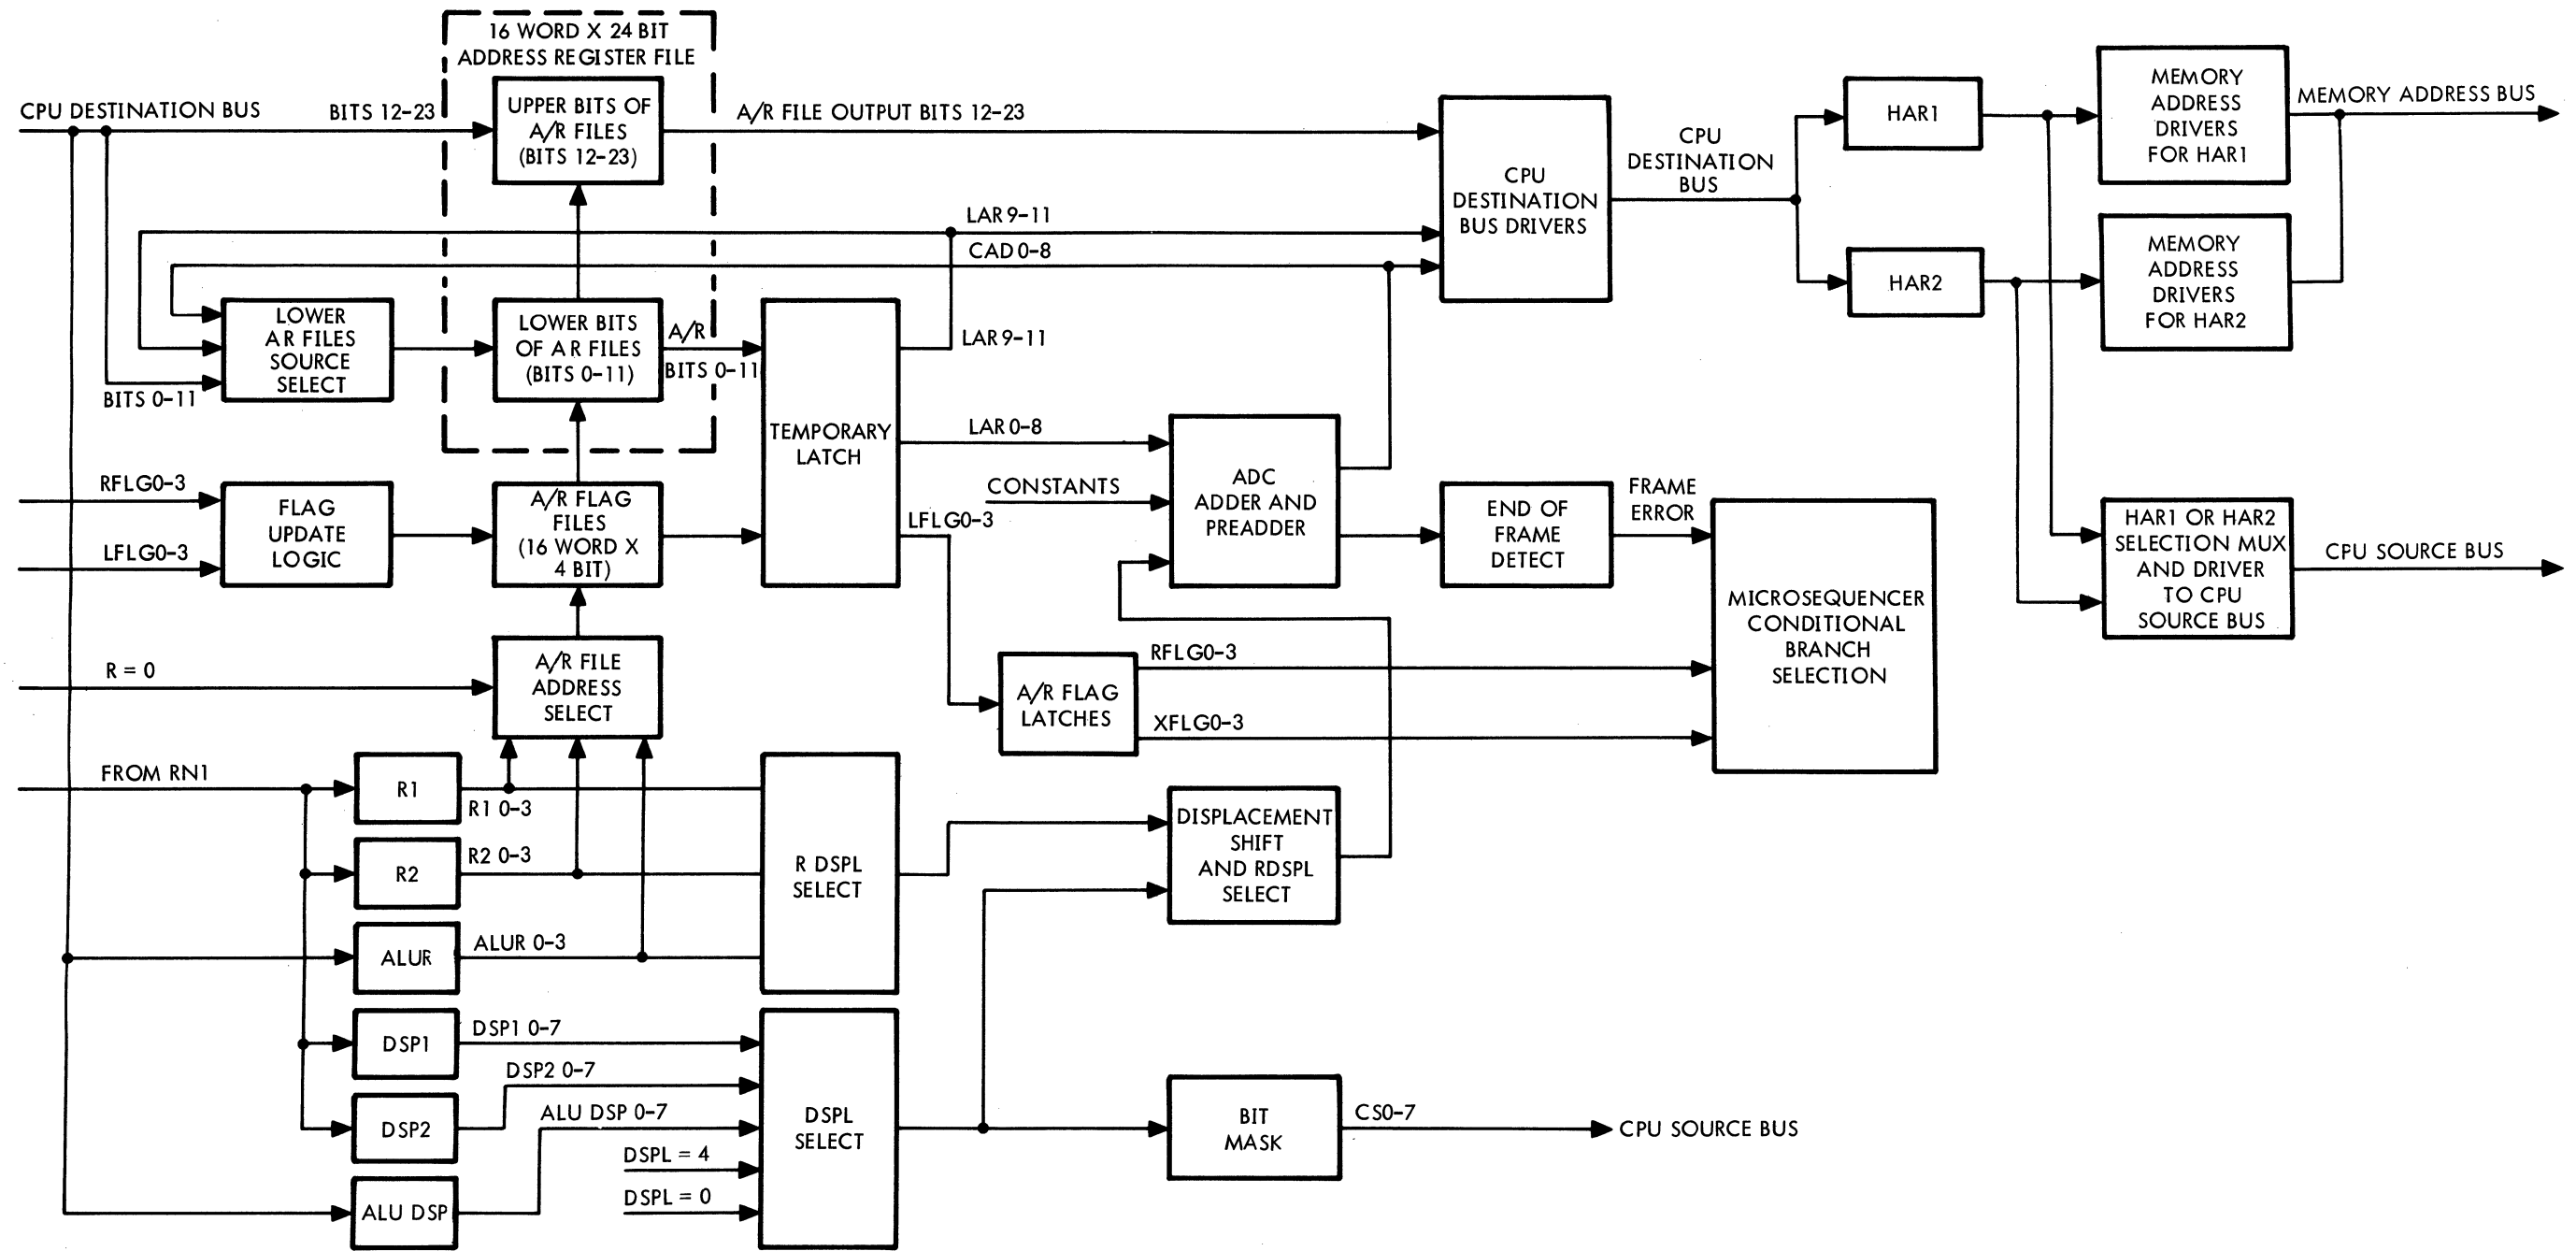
16 WORD X 24 BIT
ADDRESS REGISTER FILE

CPU DESTINATION BUS

BITS 12-23

UPPER BITS OF A/R FILES (BITS 12-23)

A/R FILE OUTPUT BITS 12-23

CPU DESTINATION BUS DRIVERS

CPU DESTINATION BUS

HAR1

HAR2

MEMORY ADDRESS DRIVERS FOR HAR1

MEMORY ADDRESS DRIVERS FOR HAR2

MEMORY ADDRESS BUS

LAR 9-11

CAD 0-8

LOWER AR FILES SOURCE SELECT

BITS 0-11

LOWER BITS OF AR FILES (BITS 0-11)

A/R BITS 0-11

TEMPORARY LATCH

LAR 9-11

LAR 0-8

CONSTANTS

ADC ADDER AND PREADDER

END OF FRAME DETECT

FRAME ERROR

HAR1 OR HAR2 SELECTION MUX AND DRIVER TO CPU SOURCE BUS

CPU SOURCE BUS

RFLG0-3

LFLG0-3

FLAG UPDATE LOGIC

A/R FLAG FILES (16 WORD X 4 BIT)

LFLG0-3

MICROSEQUENCER CONDITIONAL BRANCH SELECTION

R = 0

A/R FILE ADDRESS SELECT

A/R FLAG LATCHES

RFLG0-3

XFLG0-3

FROM RN1

R1

R1 0-3

R2

R2 0-3

ALUR

ALUR 0-3

R DSPL SELECT

DISPLACEMENT SHIFT AND RDSPL SELECT

DSP1

DSP1 0-7

DSP2

DSP2 0-7

ALU DSP 0-7

ALU DSP

DSPL = 4

DSPL = 0

DSPL SELECT

BIT MASK

CS0-7

CPU SOURCE BUS